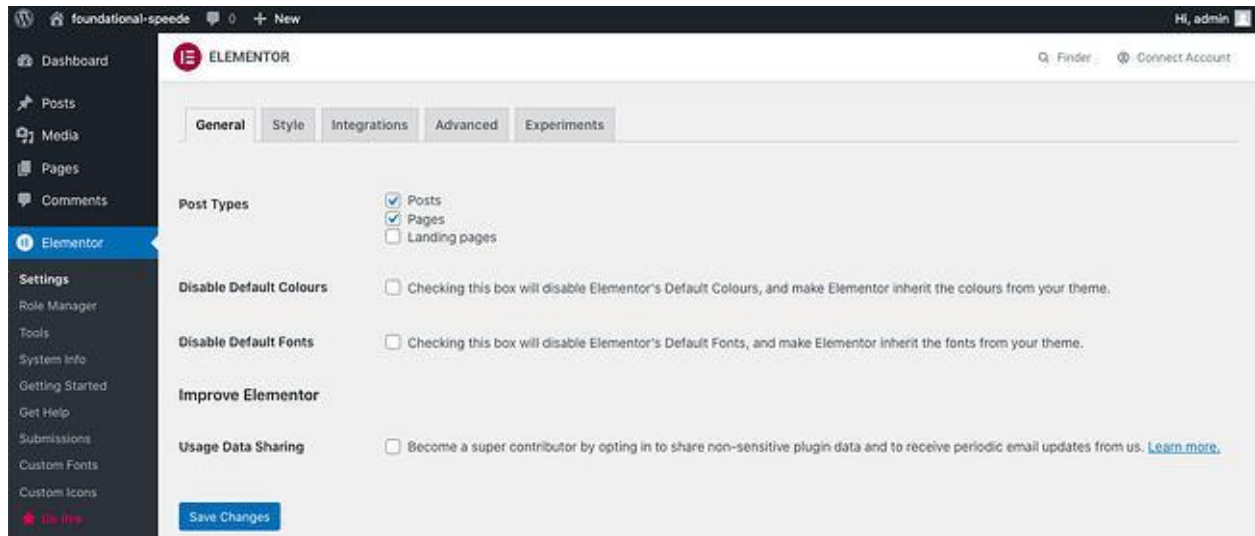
foundational-speede 0 + New
Hi, admin

Dashboard
Posts
Media
Pages
Comments
Elementor
Settings
Role Manager
Tools
System Info
Getting Started
Get Help
Submissions
Custom Fonts
Custom Icons
Go Pro

ELEMENTOR
Finder
Connect Account

General Style Integrations Advanced Experiments

Post Types
Posts
Pages
Landing pages

Disable Default Colours
Checking this box will disable Elementor's Default Colours, and make Elementor inherit the colours from your theme.

Disable Default Fonts
Checking this box will disable Elementor's Default Fonts, and make Elementor inherit the fonts from your theme.

Improve Elementor

Usage Data Sharing
Become a super contributor by opting in to share non-sensitive plugin data and to receive periodic email updates from us. Learn more.

Save Changes